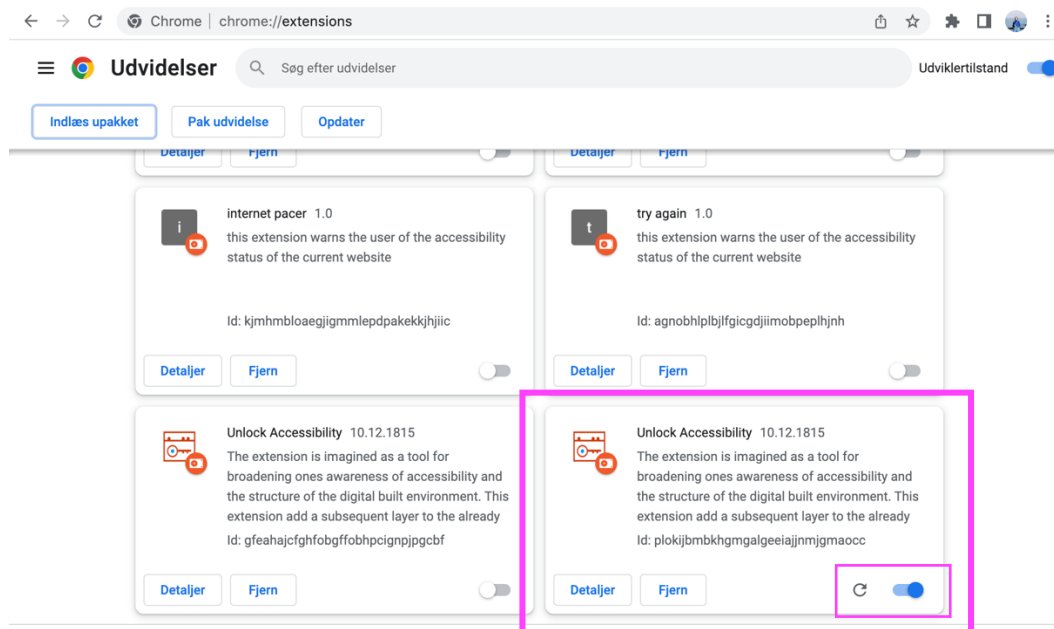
Chrome | chrome://extensions

Udvidelser

Søg efter udvidelser

Udviklertilstand

Indlæs upakket

Pak udvidelse

Opdater

Detaljer

Fjern

Detaljer

Fjern

i

internet pacer 1.0

this extension warns the user of the accessibility status of the current website

Id: kjmhmbloaegjigmmlepdpakekkjhjiic

Detaljer

Fjern

t

try again 1.0

this extension warns the user of the accessibility status of the current website

Id: agnobhlplbjlfgicgdjiimobpeplhjnh

Detaljer

Fjern

Unlock Accessibility 10.12.1815

The extension is imagined as a tool for broadening ones awareness of accessibility and the structure of the digital built environment. This extension add a subsequent layer to the already

Id: gfeahajcfghfobgffobhpcignpjpgcbf

Detaljer

Fjern

Unlock Accessibility 10.12.1815

The extension is imagined as a tool for broadening ones awareness of accessibility and the structure of the digital built environment. This extension add a subsequent layer to the already

Id: plokijbmbkhgmgalgeeiajjnmjgmaocc

Detaljer

Fjern